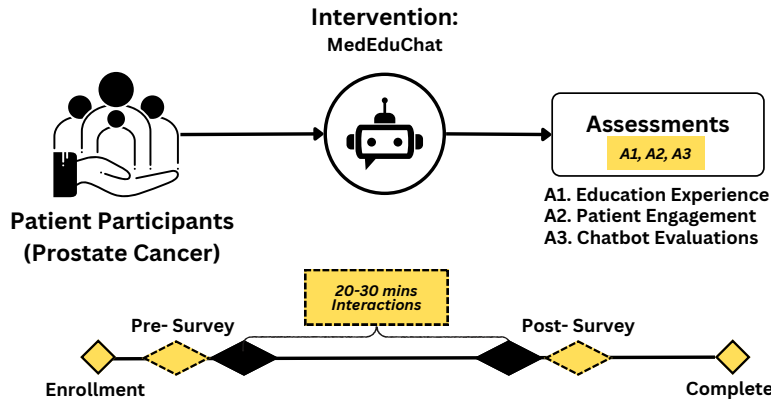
Intervention:
MedEduChat

Patient Participants
(Prostate Cancer)

Assessments
A1, A2, A3

A1. Education Experience
A2. Patient Engagement
A3. Chatbot Evaluations

20-30 mins
Interactions

Pre- Survey

Post- Survey

Enrollment

Complete